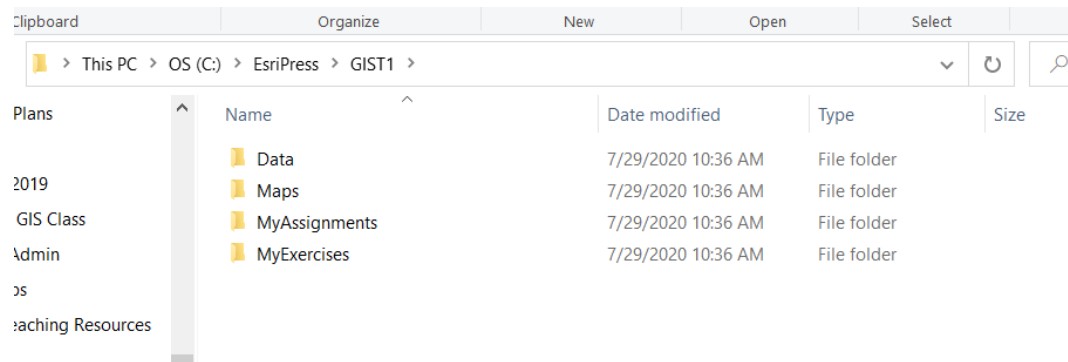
Clipboard Organize New Open Select

This PC > OS (C:) > EsriPress > GIST1 >

Plans

2019
GIS Class
Admin
os
eaching Resources

| Name | Date modified | Type | Size |
|---|---|---|---|
| Data | 7/29/2020 10:36 AM | File folder | |
| Maps | 7/29/2020 10:36 AM | File folder | |
| MyAssignments | 7/29/2020 10:36 AM | File folder | |
| MyExercises | 7/29/2020 10:36 AM | File folder | |